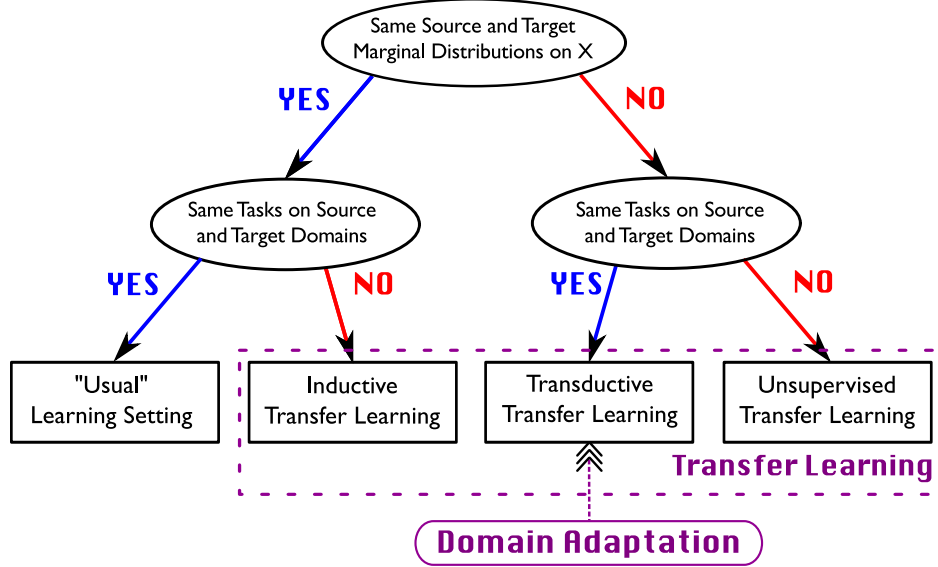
Same Source and Target Marginal Distributions on X

YES

NO

Same Tasks on Source and Target Domains

Same Tasks on Source and Target Domains

YES

NO

YES

NO

"Usual" Learning Setting

Inductive Transfer Learning

Transductive Transfer Learning

Unsupervised Transfer Learning

Transfer Learning

Domain Adaptation